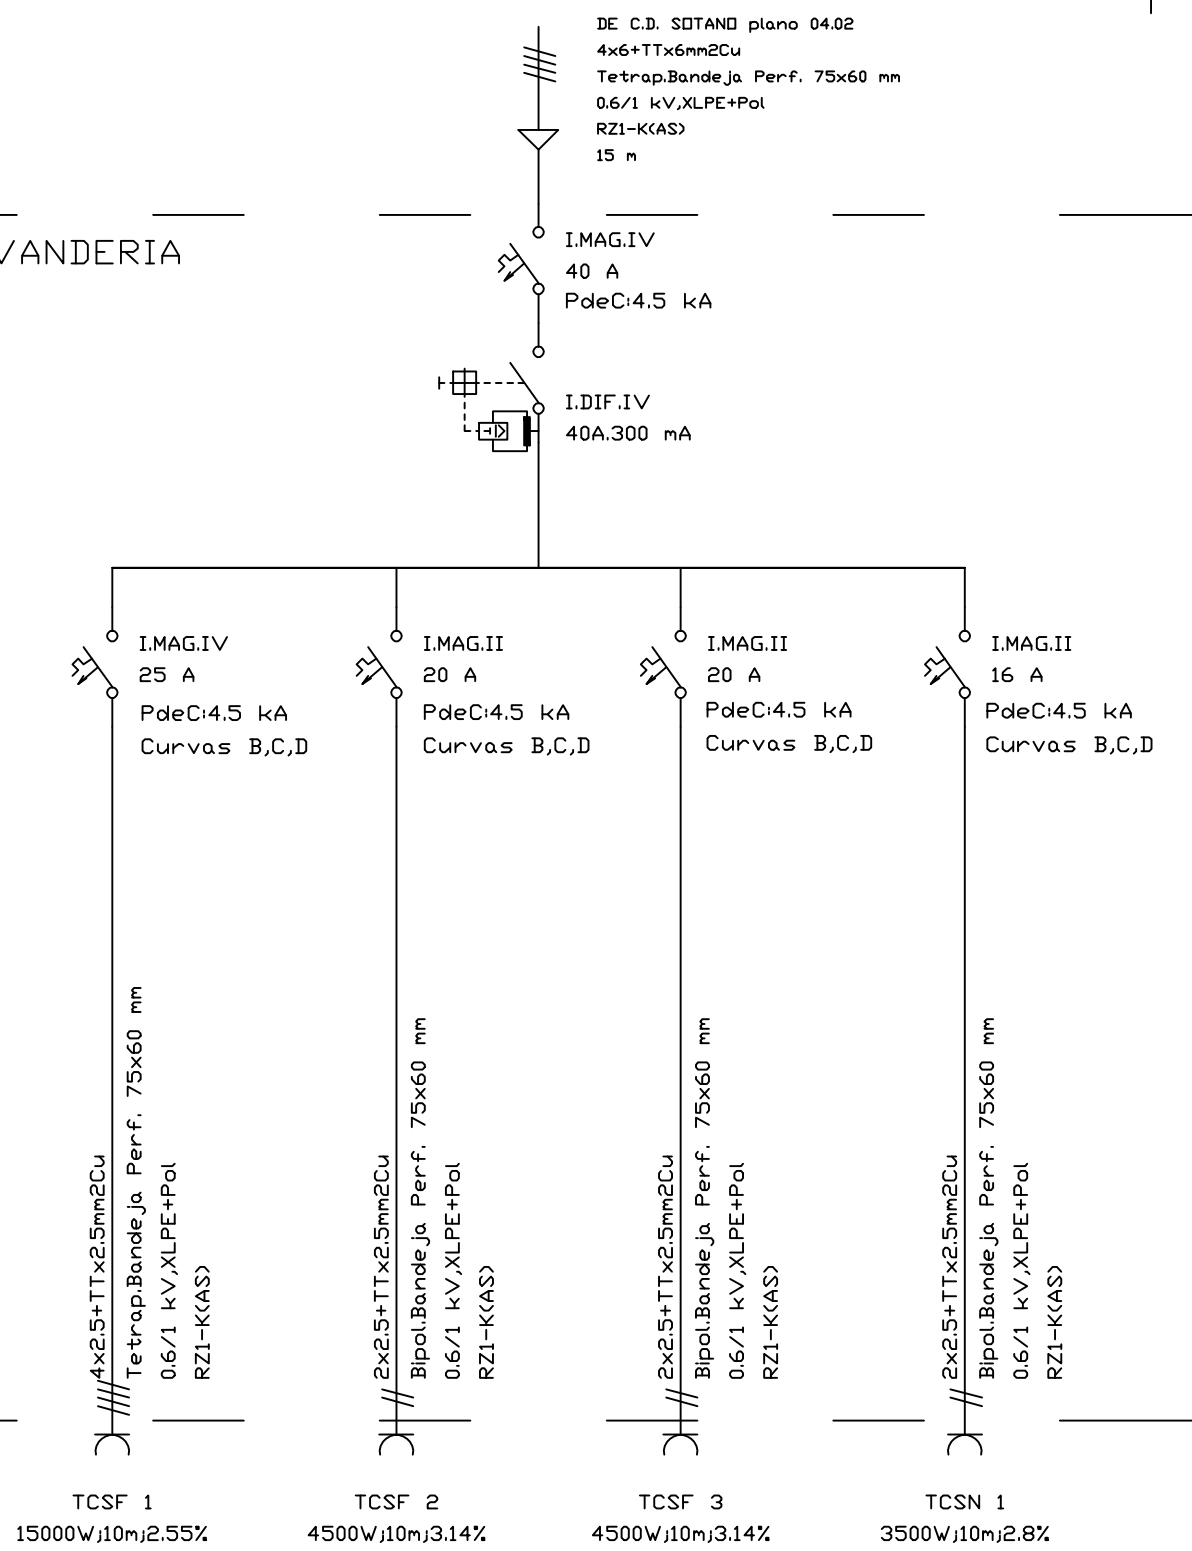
DE C.D. SOTANO plano 04.02
4x6+TTx6mm2Cu
Tetrap.Bandeja Perf. 75x60 mm
0.6/1 kV,XLPE+Pol
RZ1-K(AS)
15 m

VANDERIA

I.MAG.IV
40 A
PdeC:4.5 kA

I.DIF.IV
40A.300 mA

I.MAG.IV
25 A
PdeC:4.5 kA
Curvas B,C,D

I.MAG.II
20 A
PdeC:4.5 kA
Curvas B,C,D

I.MAG.II
20 A
PdeC:4.5 kA
Curvas B,C,D

I.MAG.II
16 A
PdeC:4.5 kA
Curvas B,C,D

4x2.5+TTx2.5mm2Cu
Tetrap.Bandeja Perf. 75x60 mm
0.6/1 kV,XLPE+Pol
RZ1-K(AS)

2x2.5+TTx2.5mm2Cu
Bipol.Bandeja Perf. 75x60 mm
0.6/1 kV,XLPE+Pol
RZ1-K(AS)

2x2.5+TTx2.5mm2Cu
Bipol.Bandeja Perf. 75x60 mm
0.6/1 kV,XLPE+Pol
RZ1-K(AS)

2x2.5+TTx2.5mm2Cu
Bipol.Bandeja Perf. 75x60 mm
0.6/1 kV,XLPE+Pol
RZ1-K(AS)

TCSF 1
15000W;10m;2.55%

TCSF 2
4500W;10m;3.14%

TCSF 3
4500W;10m;3.14%

TCSN 1
3500W;10m;2.8%